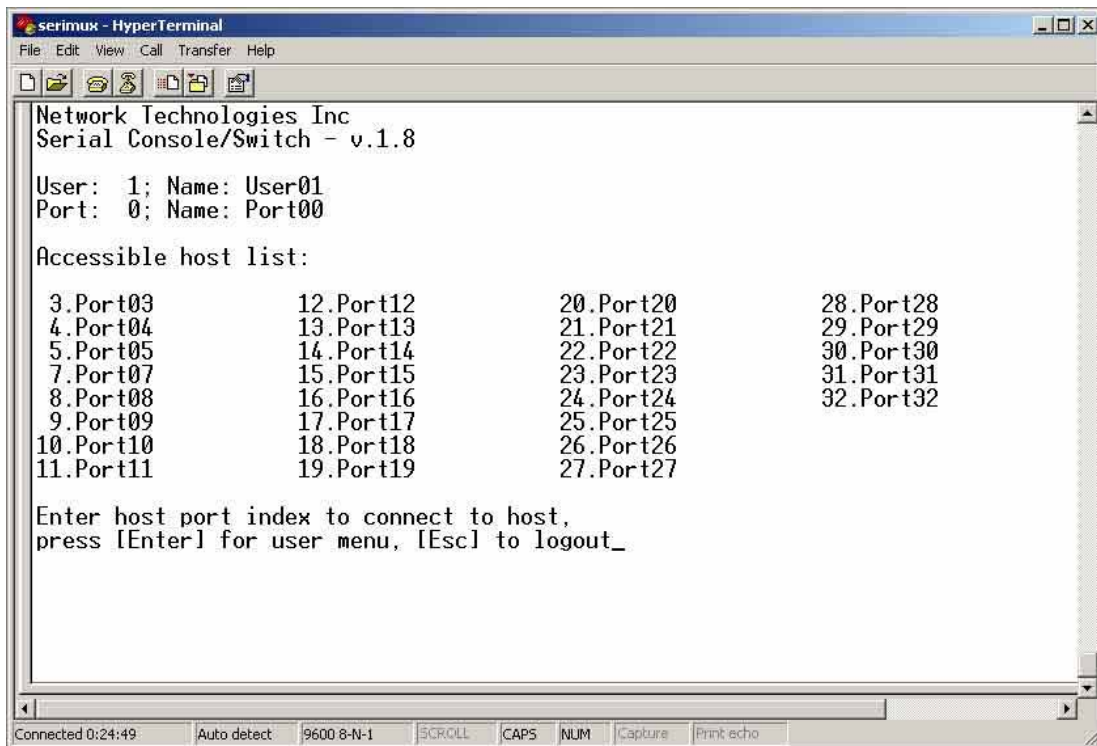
serimux - HyperTerminal
File Edit View Call Transfer Help

Network Technologies Inc
Serial Console/Switch - v.1.8

User: 1; Name: User01
Port: 0; Name: Port00

Accessible host list:

| | | | |
|---|---|---|---|
| 3.Port03 | 12.Port12 | 20.Port20 | 28.Port28 |
| 4.Port04 | 13.Port13 | 21.Port21 | 29.Port29 |
| 5.Port05 | 14.Port14 | 22.Port22 | 30.Port30 |
| 7.Port07 | 15.Port15 | 23.Port23 | 31.Port31 |
| 8.Port08 | 16.Port16 | 24.Port24 | 32.Port32 |
| 9.Port09 | 17.Port17 | 25.Port25 | |
| 10.Port10 | 18.Port18 | 26.Port26 | |
| 11.Port11 | 19.Port19 | 27.Port27 | |

Enter host port index to connect to host,
press [Enter] for user menu, [Esc] to logout_

Connected 0:24:49 Auto detect 9600 8-N-1 SCROLL CAPS NUM Capture Print echo